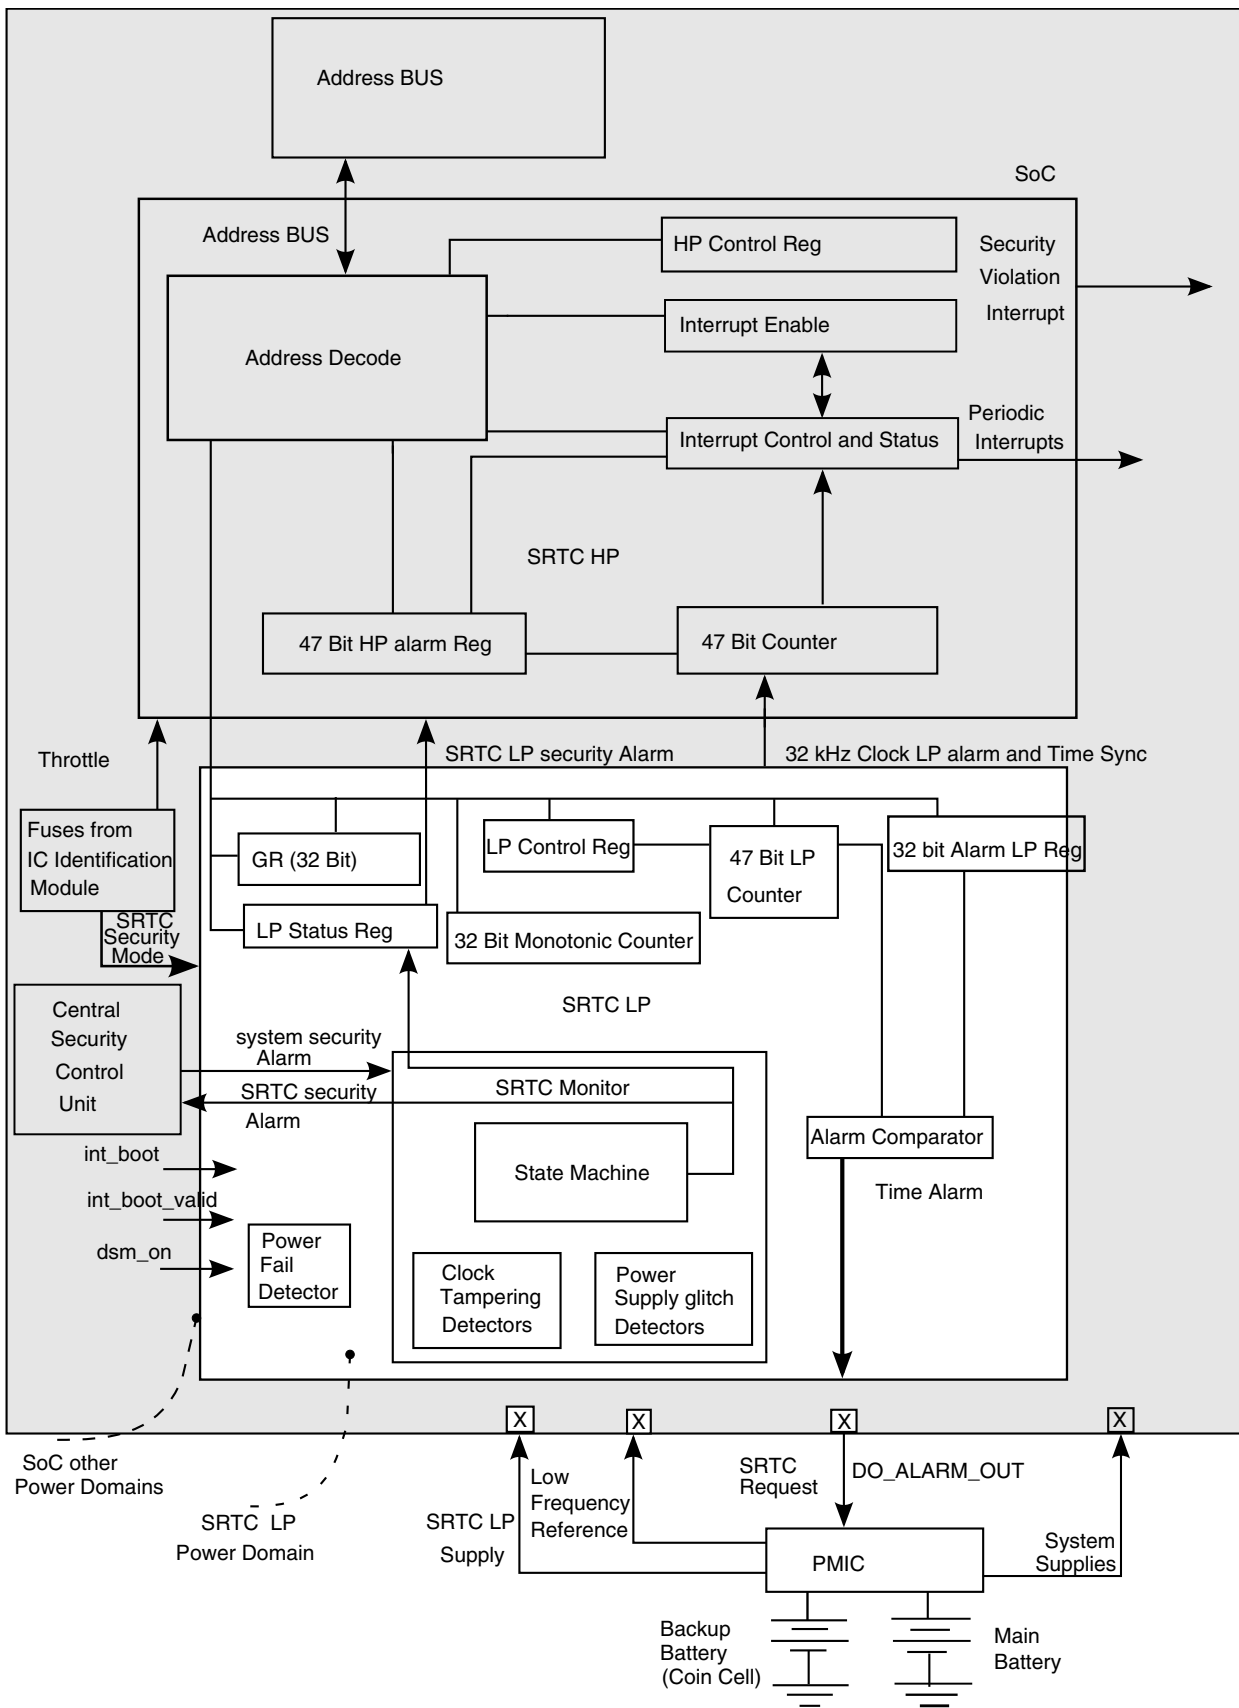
Address BUS

SoC

Address BUS

HP Control Reg

Security Violation Interrupt

Interrupt Enable

Address Decode

Periodic Interrupts

Interrupt Control and Status

SRTC HP

47 Bit HP alarm Reg

47 Bit Counter

Throttle

SRTC LP security Alarm

32 kHz Clock LP alarm and Time Sync

Fuses from IC Identification Module

GR (32 Bit)

LP Control Reg

47 Bit LP Counter

32 bit Alarm LP Reg

SRTC Security Mode

LP Status Reg

32 Bit Monotonic Counter

SRTC LP

Central Security Control Unit

system security Alarm

SRTC Monitor

SRTC security Alarm

State Machine

Alarm Comparator

Time Alarm

int_boot

int_boot_valid

dsm_on

Power Fail Detector

Clock Tampering Detectors

Power Supply glitch Detectors

X

X

X

X

SoC other Power Domains

Low Frequency Reference

SRTC Request

DO_ALARM_OUT

SRTC LP Power Domain

SRTC LP Supply

PMIC

System Supplies

Backup Battery (Coin Cell)

Main Battery